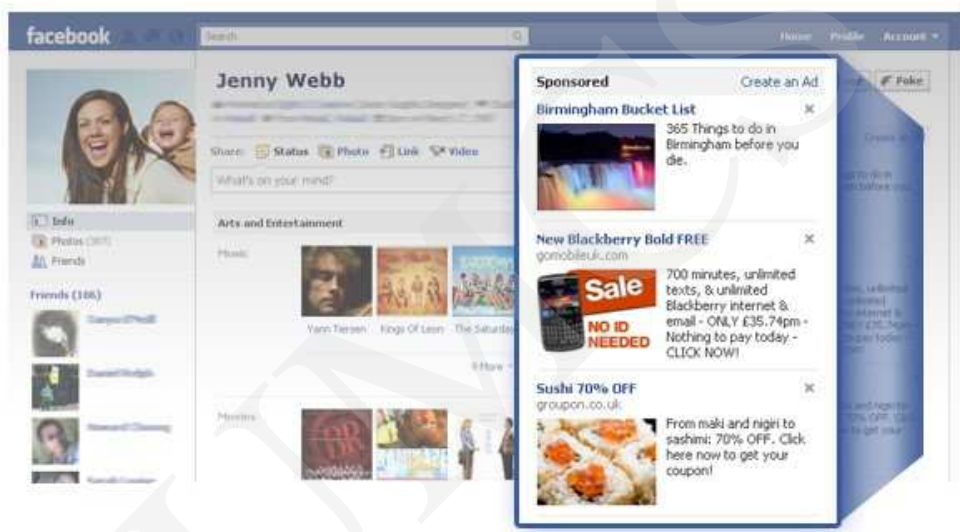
facebook

Search

Home Profile Account ▾

Jenny Webb

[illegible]

Share: Status Photo Link Video

What's on your mind?

Info
Photos (307)
Friends

Friends (106)

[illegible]

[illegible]

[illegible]

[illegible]

Arts and Entertainment

Music

Yann Tiersen Kings Of Leon The Saturdays

More

Movies

Poke

Sponsored Create an Ad

Birmingham Bucket List ×

365 Things to do in Birmingham before you die.

New Blackberry Bold FREE ×

gomobileuk.com

Sale NO ID NEEDED

700 minutes, unlimited texts, & unlimited Blackberry internet & email - ONLY £35.74pm - Nothing to pay today - CLICK NOW!

Sushi 70% OFF ×

groupon.co.uk

From maki and nigiri to sashimi: 70% OFF. Click here now to get your coupon!